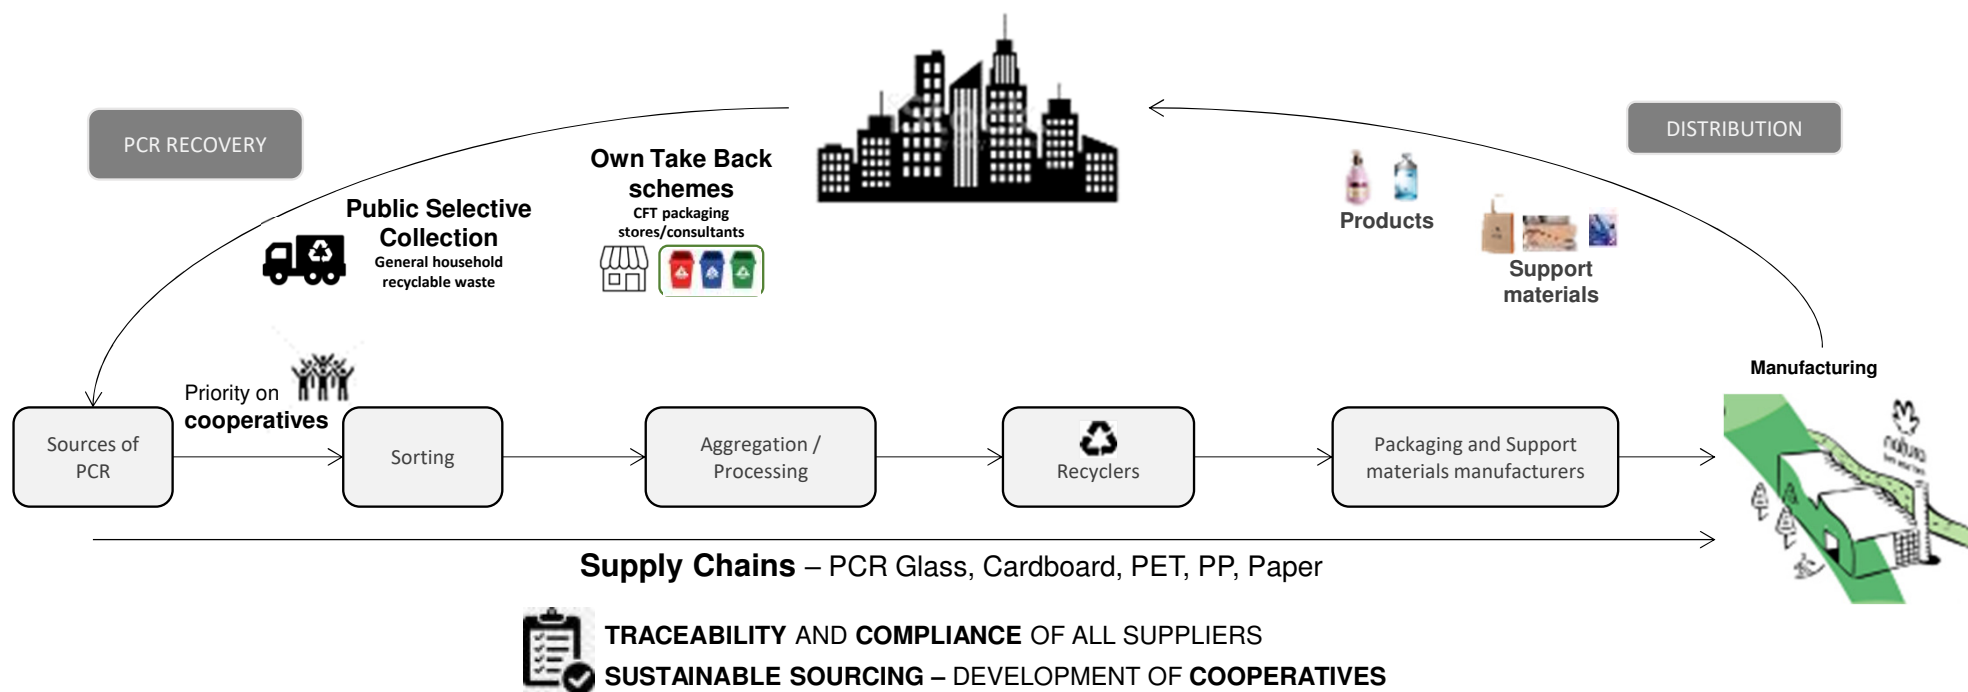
PCR RECOVERY

Public Selective Collection
General household recyclable waste

Own Take Back schemes
CFT packaging stores/consultants

DISTRIBUTION

Products

Support materials

Manufacturing

natura

Priority on cooperatives

Sources of PCR

Sorting

Aggregation / Processing

Recyclers

Packaging and Support materials manufacturers

Supply Chains – PCR Glass, Cardboard, PET, PP, Paper

TRACEABILITY AND COMPLIANCE OF ALL SUPPLIERS
SUSTAINABLE SOURCING – DEVELOPMENT OF COOPERATIVES